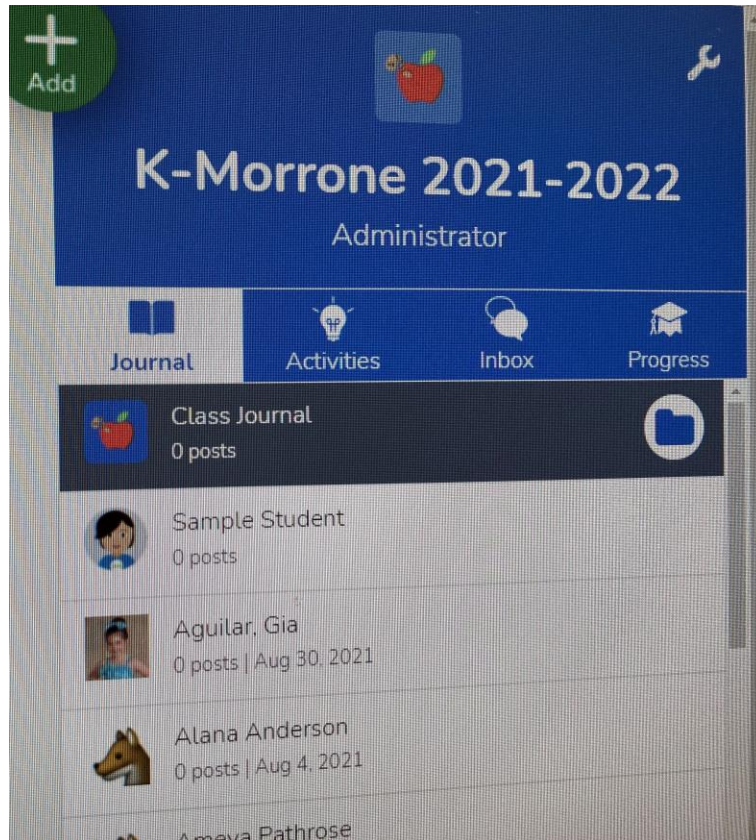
Add

K-Morrone 2021-2022

Administrator

Journal
Activities
Inbox
Progress

Class Journal
0 posts

Sample Student
0 posts

Aguilar, Gia
0 posts | Aug 30, 2021

Alana Anderson
0 posts | Aug 4, 2021

Ameya Pathrose